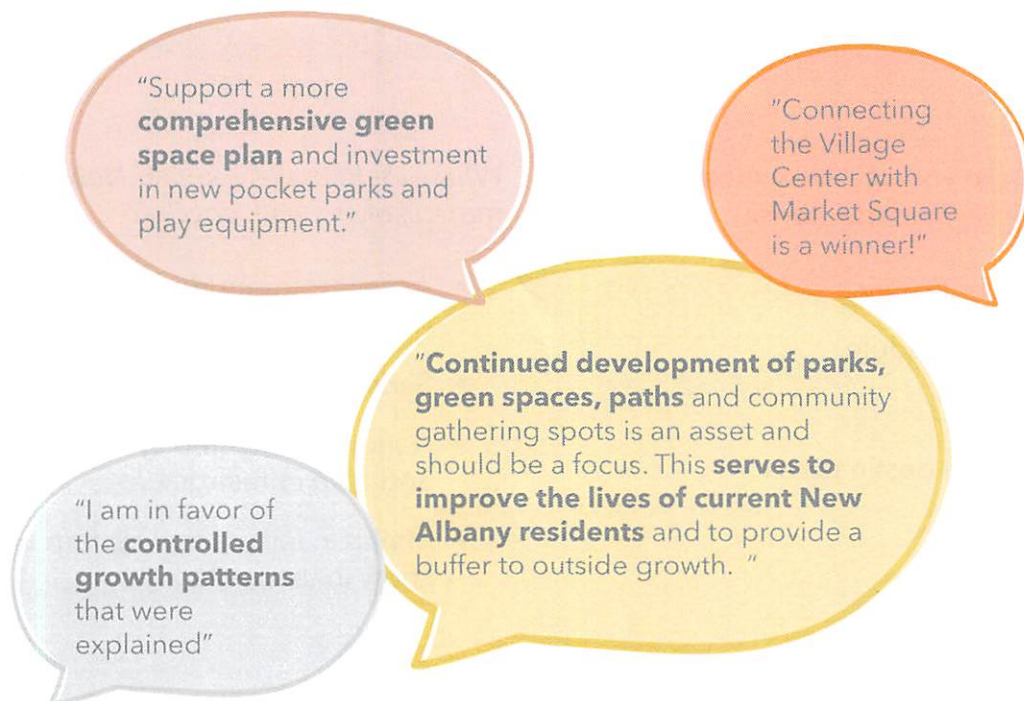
"Support a more comprehensive green space plan and investment in new pocket parks and play equipment."

"Connecting the Village Center with Market Square is a winner!"

"Continued development of parks, green spaces, paths and community gathering spots is an asset and should be a focus. This serves to improve the lives of current New Albany residents and to provide a buffer to outside growth. "

"I am in favor of the controlled growth patterns that were explained"